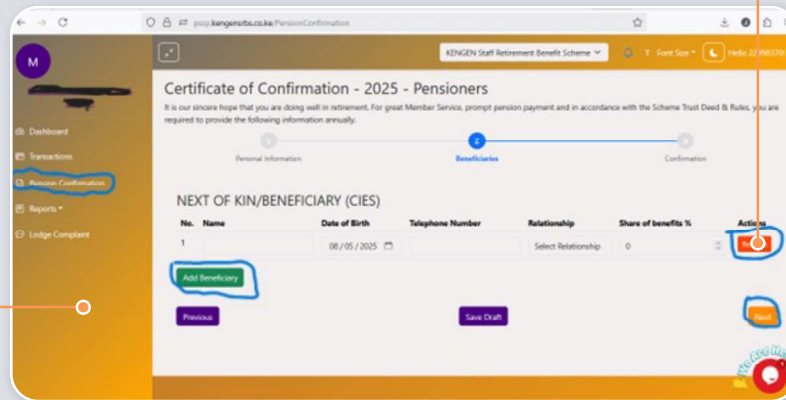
pssp.kengensrbs.co.ke/PensionConfirmation

M

Dashboard
Transactions
Pension Confirmation
Reports
Lodge Complaint

KENGEN Staff Retirement Benefit Scheme
Font Size
Hello 22998370

Certificate of Confirmation - 2025 - Pensioners

It is our sincere hope that you are doing well in retirement. For great Member Service, prompt pension payment and in accordance with the Scheme Trust Deed & Rules, you are required to provide the following information annually.

1 Personal Information
2 Beneficiaries
3 Confirmation

NEXT OF KIN/BENEFICIARY (CIES)

| No. | Name | Date of Birth | Telephone Number | Relationship | Share of benefits % | Actions |
|---|---|---|---|---|---|---|
| 1 | | 08/05/2025 | | Select Relationship | 0 | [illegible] |

Add Beneficiary

Previous
Save Draft
Next

We Are Here